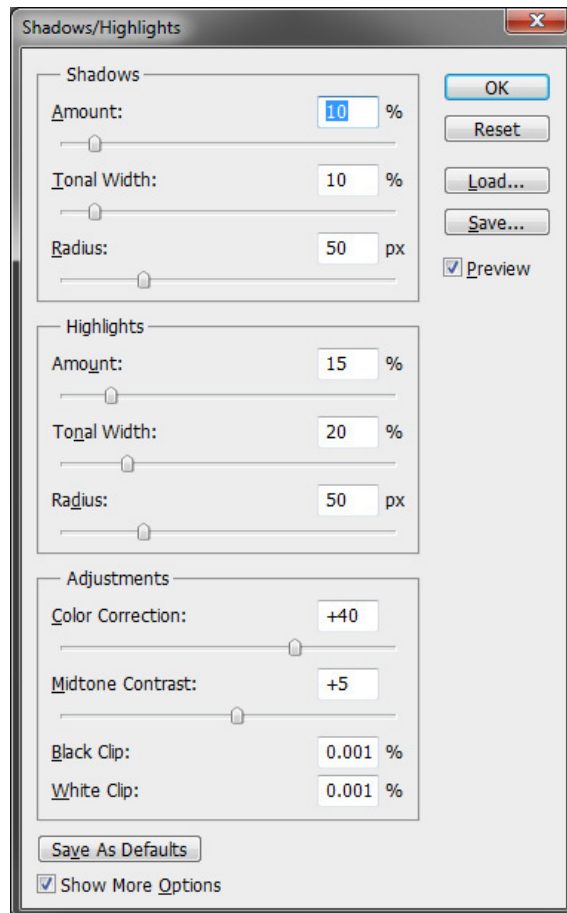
Shadows/Highlights

Shadows

Amount: 10 %

Tonal Width: 10 %

Radius: 50 px

Highlights

Amount: 15 %

Tonal Width: 20 %

Radius: 50 px

Adjustments

Color Correction: +40

Midtone Contrast: +5

Black Clip: 0.001 %

White Clip: 0.001 %

Save As Defaults

Show More Options

OK

Reset

Load...

Save...

Preview